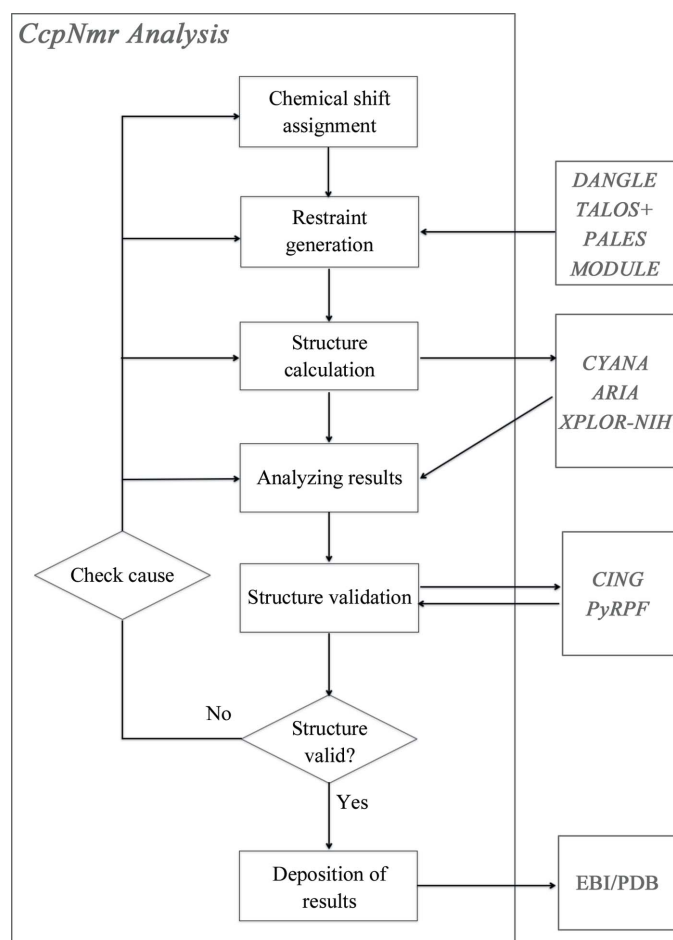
CcpNmr Analysis

Chemical shift assignment

Restraint generation

DANGLE
TALOS+
PALES
MODULE

Structure calculation

CYANA
ARIA
XPLOR-NIH

Analyzing results

Check cause

Structure validation

CING
PyRPF

No

Structure valid?

Yes

Deposition of results

EBI/PDB